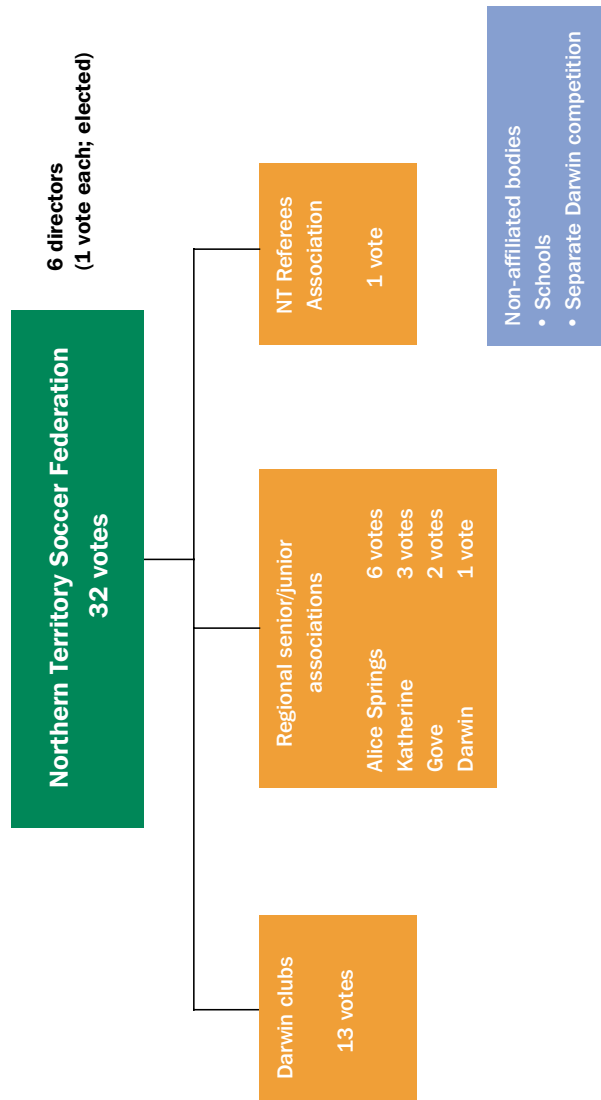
Northern Territory Soccer Federation
32 votes

6 directors
(1 vote each; elected)

NT Referees Association

1 vote

Regional senior/junior associations

| | |
|---|---|
| Alice Springs | 6 votes |
| Katherine | 3 votes |
| Gove | 2 votes |
| Darwin | 1 vote |

Darwin clubs

13 votes

Non-affiliated bodies
• Schools
• Separate Darwin competition